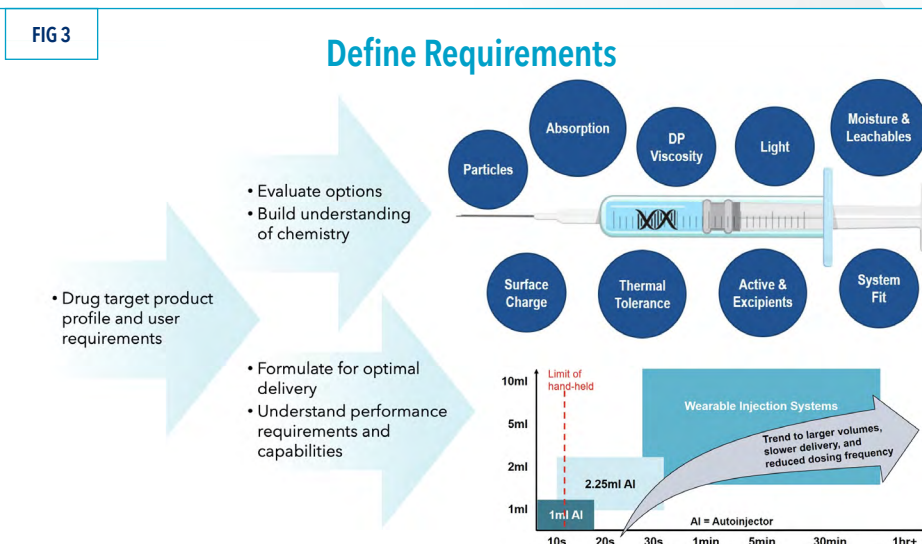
FIG 3

Define Requirements

• Drug target product profile and user requirements

• Evaluate options
• Build understanding of chemistry

• Formulate for optimal delivery
• Understand performance requirements and capabilities

Particles

Absorption

DP Viscosity

Light

Moisture & Leachables

Surface Charge

Thermal Tolerance

Active & Excipients

System Fit

10ml

5ml

2ml

1ml

Limit of hand-held

Wearable Injection Systems

Trend to larger volumes, slower delivery, and reduced dosing frequency

2.25ml AI

1ml AI

AI = Autoinjector

10s 20s 30s 1min 5min 30min 1hr+